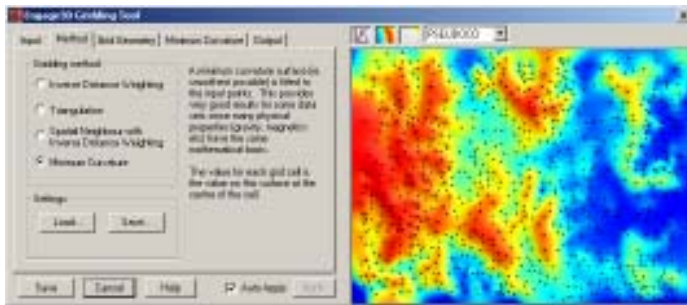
Encom3D Gridding Tool

Input | Method | Grid Geometry | Minimum Curvature | Output

Gridding method

Inverse Distance Weighting

Triangulation

Spatial Neighbour with Inverse Distance Weighting

Minimum Curvature

Minimum curvature surfaces smoothest possible) is fitted to the input points. This provides very good results for some data sets since many physical properties (gravity, magnetics etc) have the same mathematical basis.

The values for each grid cell is the value on the surface at the centre of the cell.

Settings

Load... | Save...

Save | Cancel | Help | Auto Apply | Apply

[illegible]